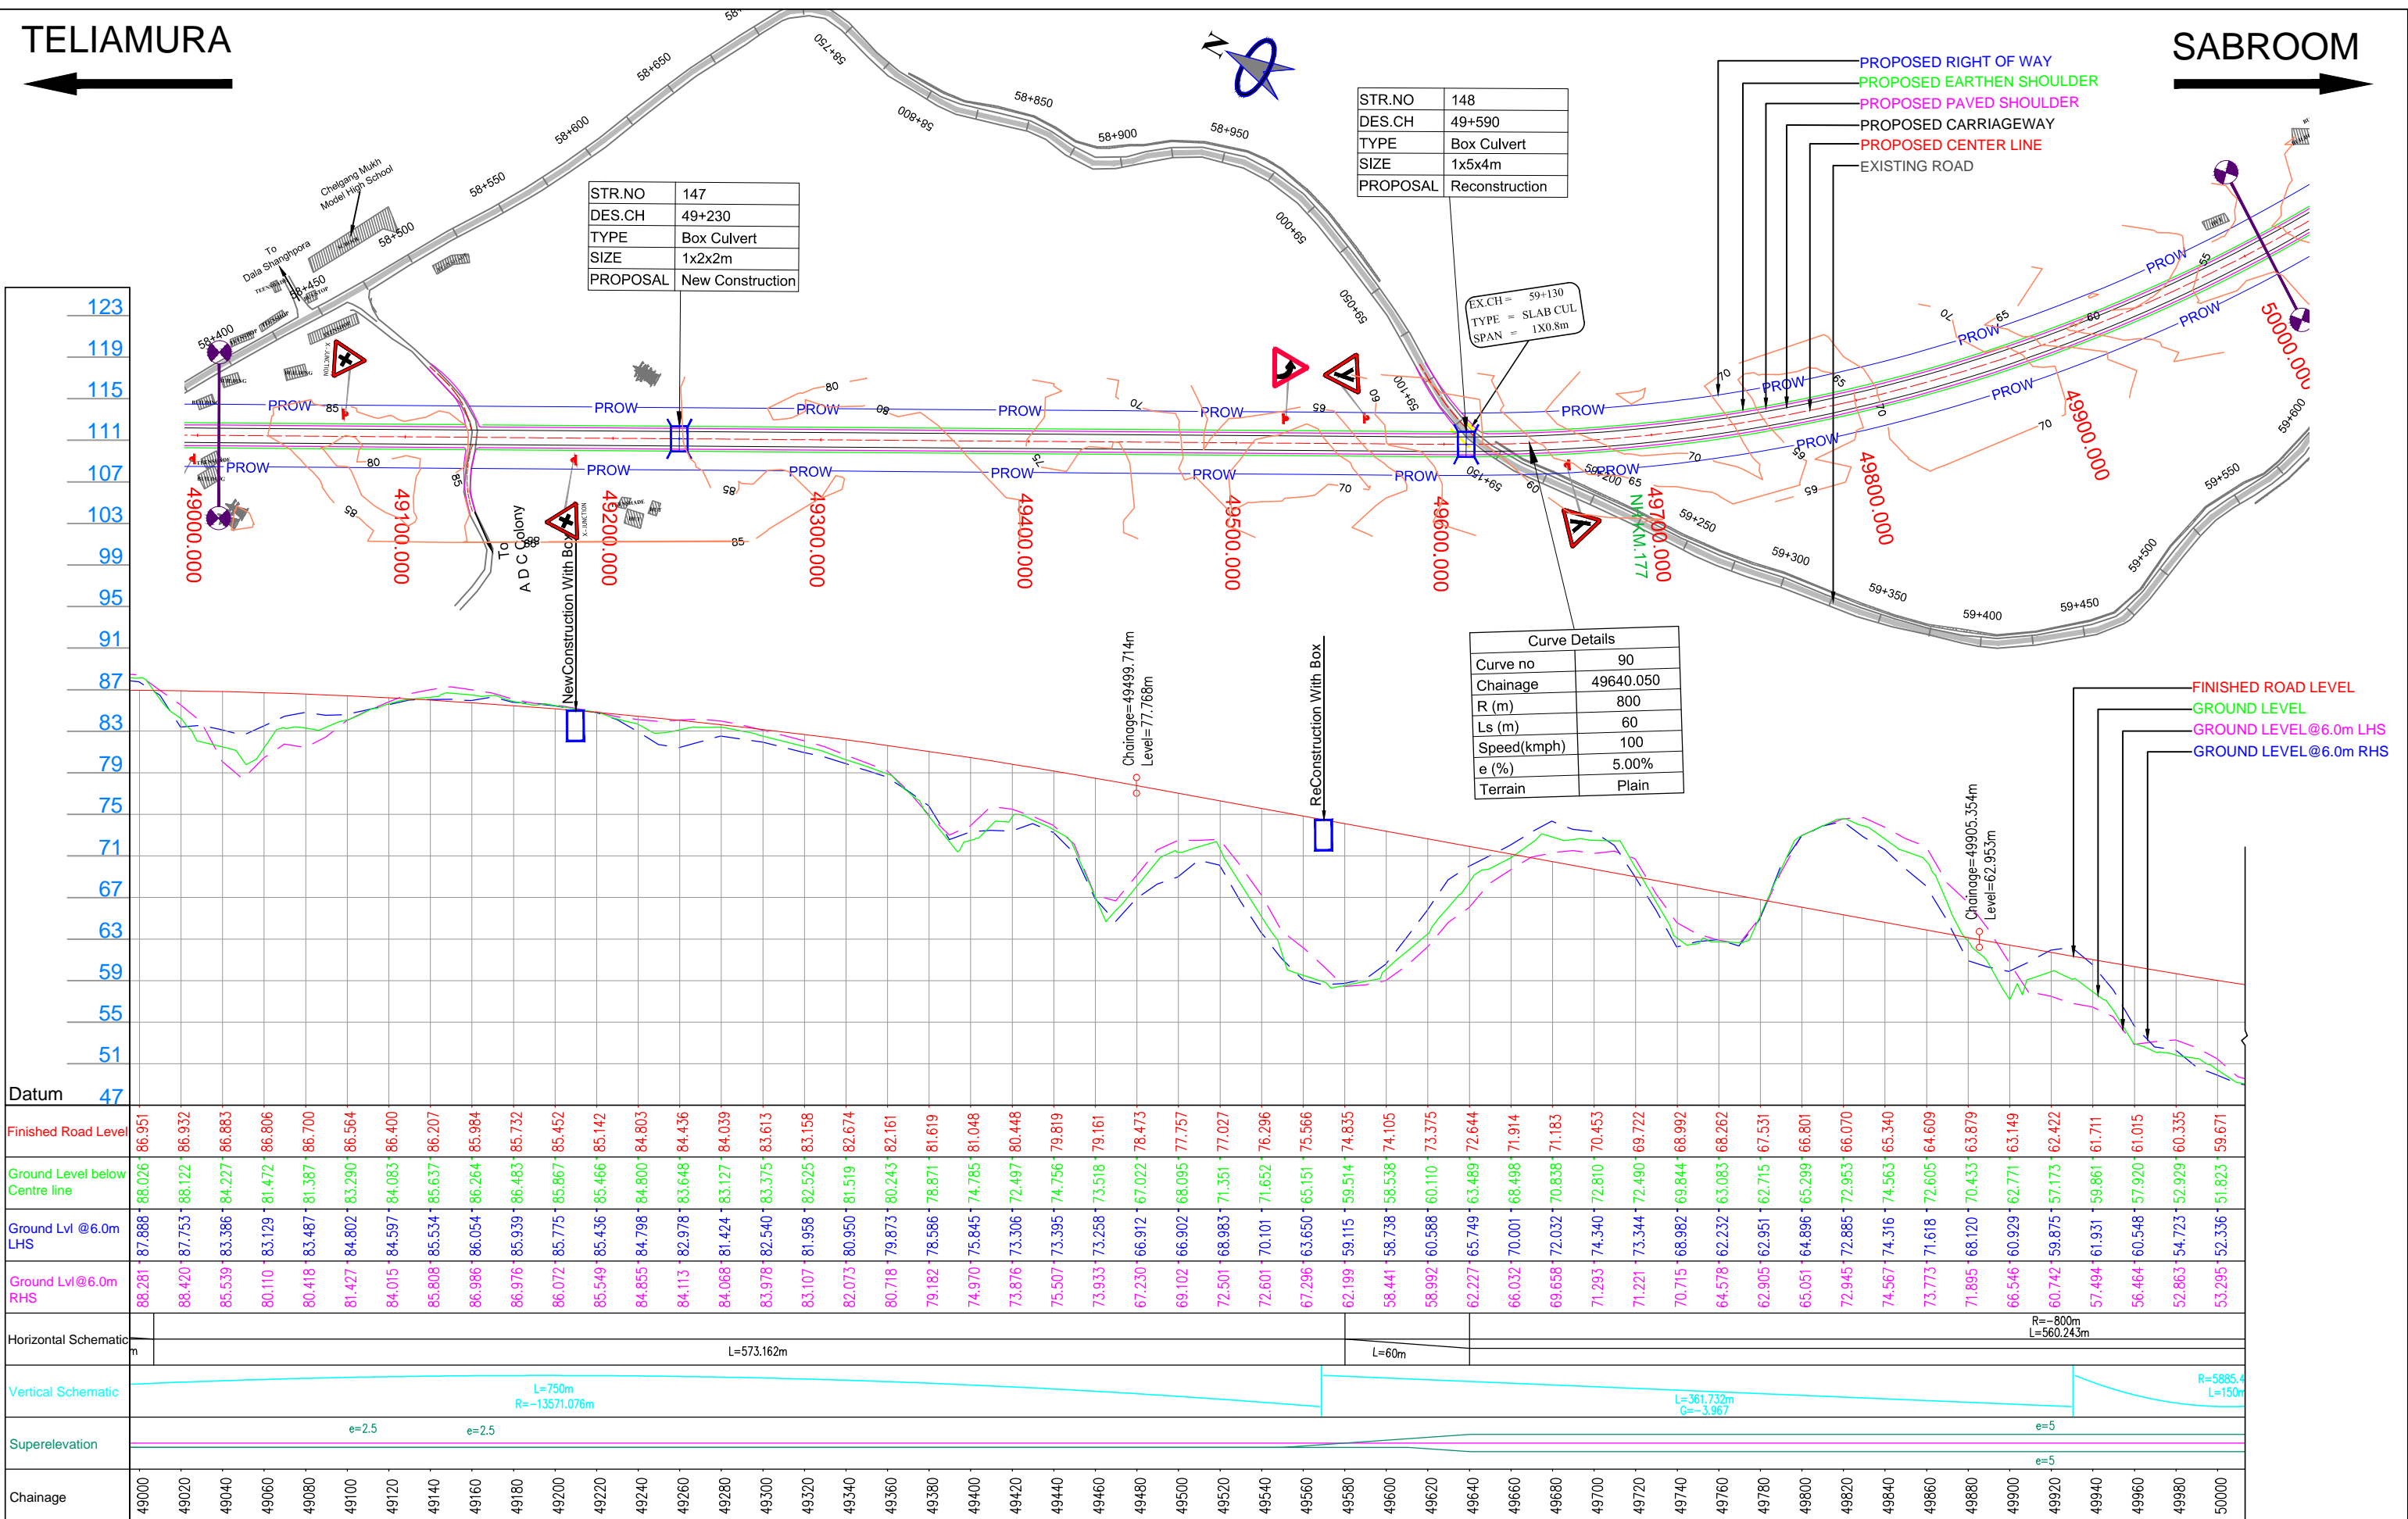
TELIAMURA

SABROOM

PROPOSED RIGHT OF WAY
PROPOSED EARTHEN SHOULDER
PROPOSED PAVED SHOULDER
PROPOSED CARRIAGEWAY
PROPOSED CENTER LINE
EXISTING ROAD

| STR.NO | 147 |
|---|---|
| DES.CH | 49+230 |
| TYPE | Box Culvert |
| SIZE | 1x2x2m |
| PROPOSAL | New Construction |

| STR.NO | 148 |
|---|---|
| DES.CH | 49+590 |
| TYPE | Box Culvert |
| SIZE | 1x5x4m |
| PROPOSAL | Reconstruction |

EX.CH = 59+130
TYPE = SLAB CUL
SPAN = 1X0.8m

58+400 58+450 58+500 58+550 58+600 58+650 58+750 58+800 58+850 58+900 58+950 59+000 59+050 59+100 59+150 59+200 59+250 59+300 59+350 59+400 59+450 59+500 59+550 59+600

Chelgang Mukh Model High School
To Dala Shanghpora
To A D C Colony
NH KM 177

PROW

49000.000 49100.000 49200.000 49300.000 49400.000 49500.000 49600.000 49700.000 49800.000 49900.000 50000.000

123 119 115 111 107 103 99 95 91 87 83 79 75 71 67 63 59 55 51
Datum 47

NewConstruction With Box
Chainage=49499.714m Level=77.768m
ReConstruction With Box
Chainage=49905.354m Level=62.953m

| Curve Details | |
|---|---|
| Curve no | 90 |
| Chainage | 49640.050 |
| R (m) | 800 |
| Ls (m) | 60 |
| Speed(kmph) | 100 |
| e (%) | 5.00% |
| Terrain | Plain |

FINISHED ROAD LEVEL
GROUND LEVEL
GROUND LEVEL@6.0m LHS
GROUND LEVEL@6.0m RHS

Finished Road Level: 86.951 86.932 86.883 86.806 86.700 86.564 86.400 86.207 85.984 85.732 85.452 85.142 84.803 84.436 84.039 83.613 83.158 82.674 82.161 81.619 81.048 80.448 79.819 79.161 78.473 77.757 77.027 76.296 75.566 74.835 74.105 73.375 72.644 71.914 71.183 70.453 69.722 68.992 68.262 67.531 66.801 66.070 65.340 64.609 63.879 63.149 62.422 61.711 61.015 60.335 59.671

Ground Level below Centre line: 88.026 88.122 84.227 81.472 81.387 83.290 84.083 85.637 86.264 86.483 85.867 85.466 84.800 83.648 83.127 83.375 82.525 81.519 80.243 78.871 74.785 72.497 74.756 73.518 67.022 68.095 71.351 71.652 65.151 59.514 58.538 60.110 63.489 68.498 70.838 72.810 72.490 69.844 63.083 62.715 65.299 72.953 74.563 72.605 70.433 62.771 57.173 59.861 57.920 52.929 51.823

Ground Lvl @6.0m LHS: 87.888 87.753 83.386 83.129 83.487 84.802 84.597 85.534 86.054 85.939 85.775 85.436 84.798 82.978 81.424 82.540 81.958 80.950 79.873 78.586 75.845 73.306 73.395 73.258 66.912 66.902 68.983 70.101 63.650 59.115 58.738 60.588 65.749 70.001 72.032 74.340 73.344 68.982 62.232 62.951 64.896 72.885 74.316 71.618 68.120 60.929 59.875 61.931 60.548 54.723 52.336

Ground Lvl@6.0m RHS: 88.281 88.420 85.539 80.110 80.418 81.427 84.015 85.808 86.986 86.976 86.072 85.549 84.855 84.113 84.068 83.978 83.107 82.073 80.718 79.182 74.970 73.876 75.507 73.933 67.230 69.102 72.501 72.601 67.296 62.199 58.441 58.992 62.227 66.032 69.658 71.293 71.221 70.715 64.578 62.905 65.051 72.945 74.567 73.773 71.895 66.546 60.742 57.494 56.464 52.863 53.295

Horizontal Schematic
L=573.162m
L=60m
R=-800m L=560.243m

Vertical Schematic
L=750m R=-13571.076m
L=361.732m G=-3.967
R=5885.4 L=150m

Superelevation
e=2.5 e=2.5 e=5 e=5

Chainage
49000 49020 49040 49060 49080 49100 49120 49140 49160 49180 49200 49220 49240 49260 49280 49300 49320 49340 49360 49380 49400 49420 49440 49460 49480 49500 49520 49540 49560 49580 49600 49620 49640 49660 49680 49700 49720 49740 49760 49780 49800 49820 49840 49860 49880 49900 49920 49940 49960 49980 50000